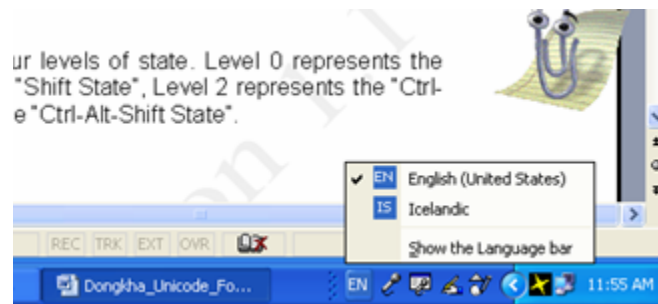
ur levels of state. Level 0 represents the "Shift State", Level 2 represents the "Ctrl-e "Ctrl-Alt-Shift State".

EN English (United States)
IS Icelandic
Show the Language bar

REC TRK EXT OVR

Dongkha_Unicode_Fo...

EN

11:55 AM